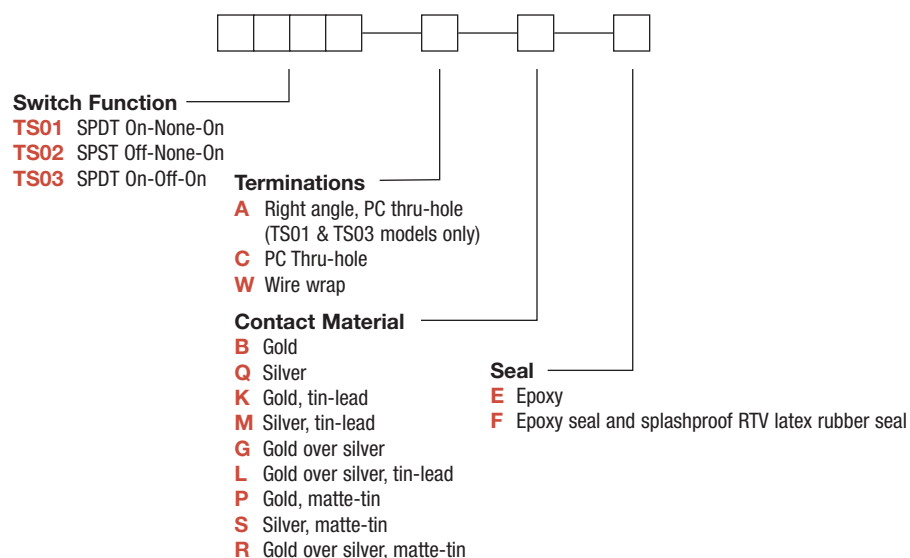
Switch Function
TS01 SPDT On-None-On
TS02 SPST Off-None-On
TS03 SPDT On-Off-On

Terminations
A Right angle, PC thru-hole (TS01 & TS03 models only)
C PC Thru-hole
W Wire wrap

Contact Material
B Gold
Q Silver
K Gold, tin-lead
M Silver, tin-lead
G Gold over silver
L Gold over silver, tin-lead
P Gold, matte-tin
S Silver, matte-tin
R Gold over silver, matte-tin

Seal
E Epoxy
F Epoxy seal and splashproof RTV latex rubber seal